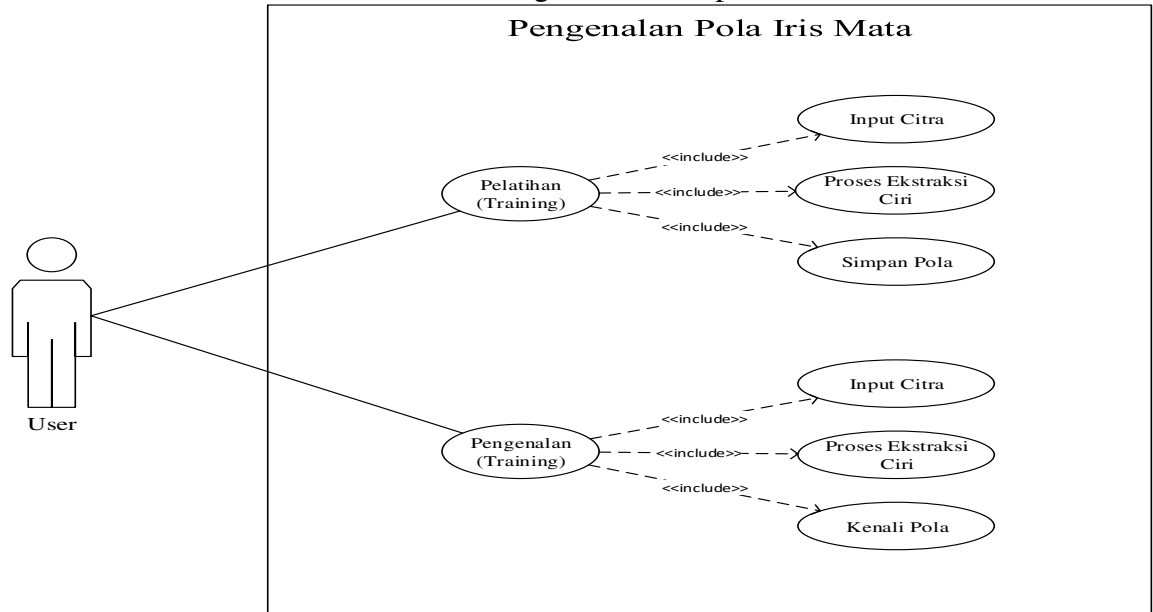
Pengenalan Pola Iris Mata

User

Pelatihan (Training)

<<include>>

<<include>>

<<include>>

Input Citra

Proses Ekstraksi Ciri

Simpan Pola

Pengenalan (Training)

<<include>>

<<include>>

<<include>>

Input Citra

Proses Ekstraksi Ciri

Kenali Pola